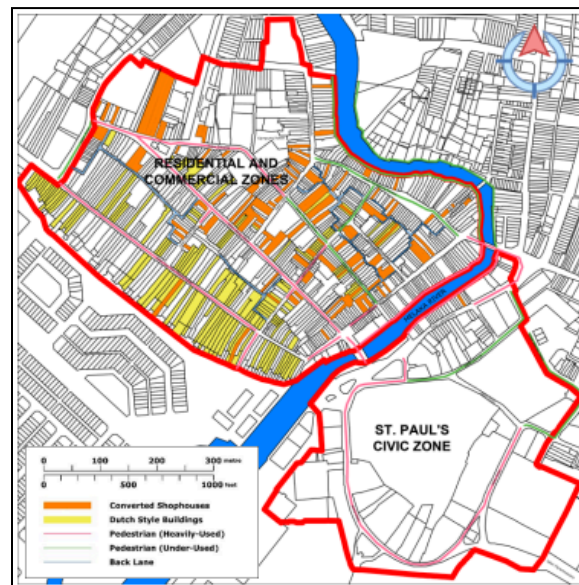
RESIDENTIAL AND COMMERCIAL ZONES

MELAKA RIVER

ST. PAUL'S CIVIC ZONE

0 100 200 300 metres
0 500 1000 feet

Converted Shophouses
Dutch Style Buildings
Pedestrian (Heavily-Used)
Pedestrian (Under-Used)
Back Lane